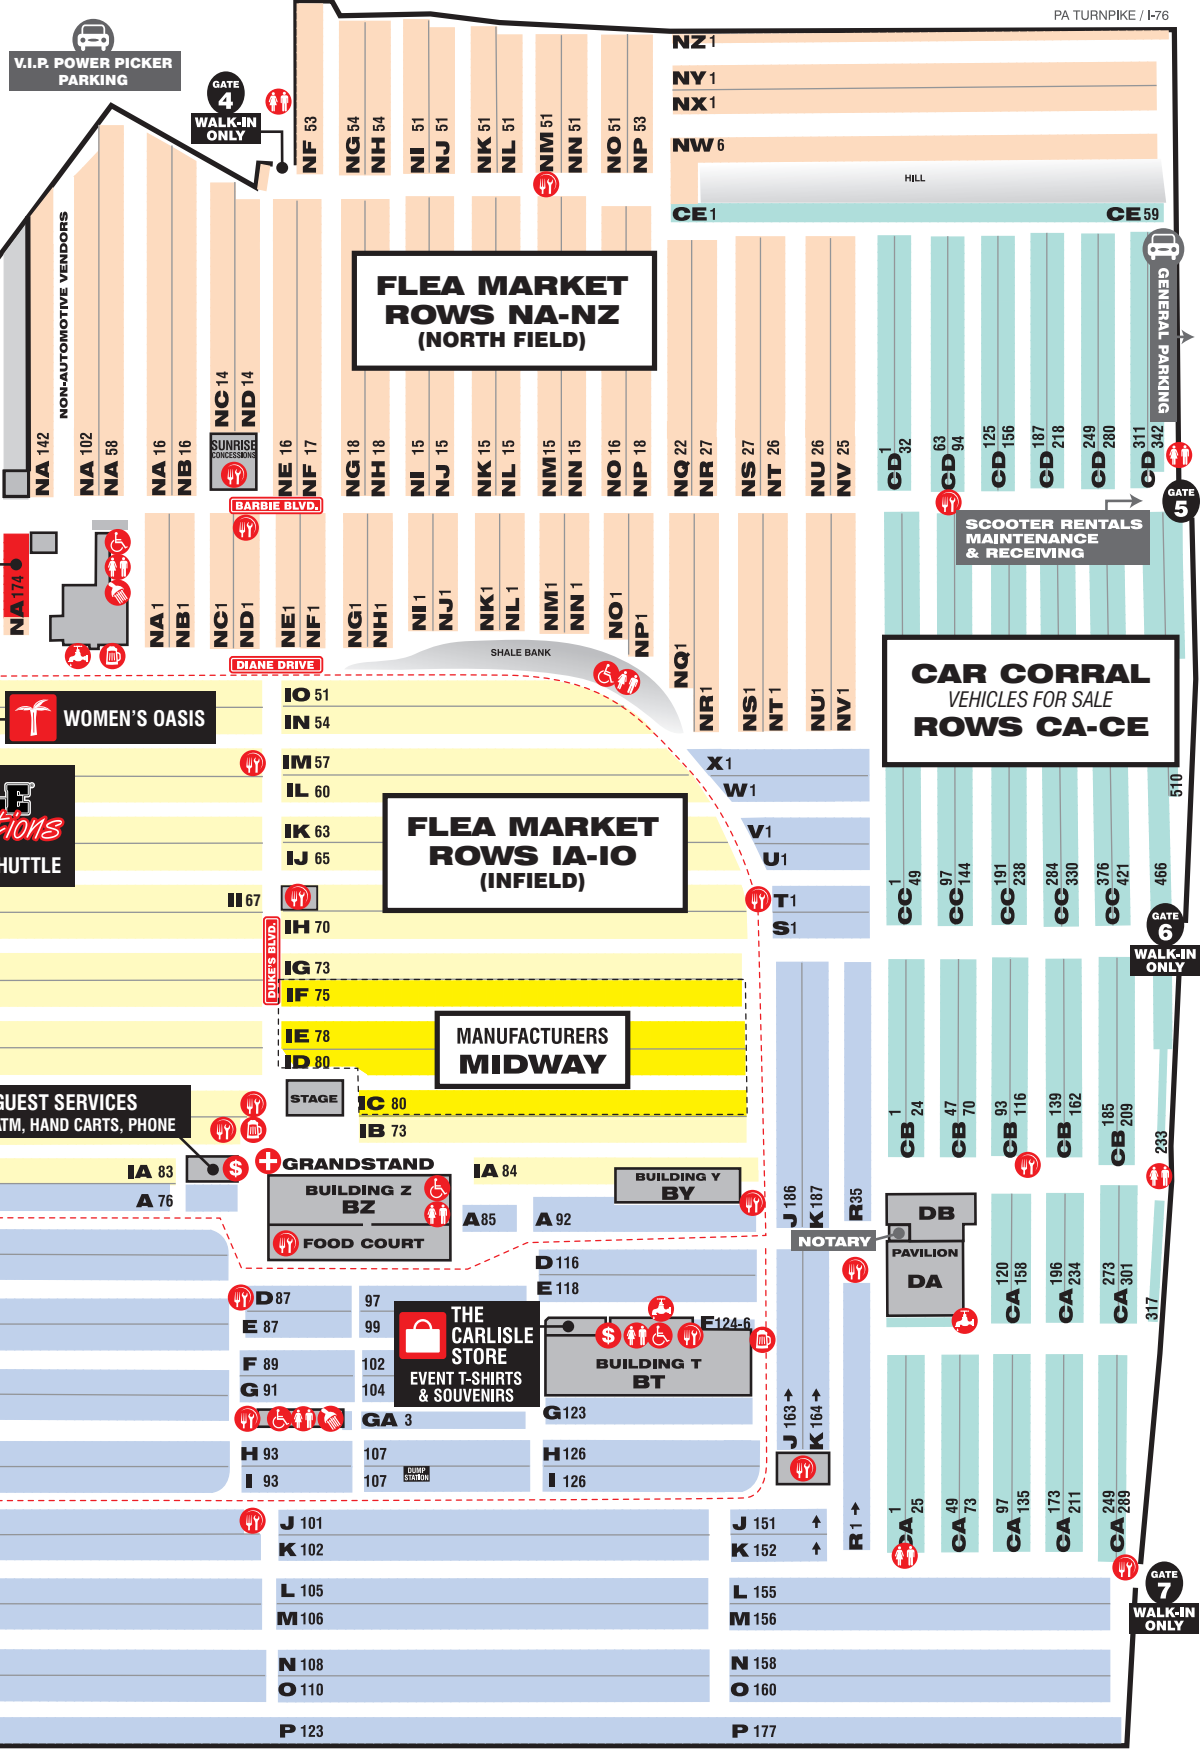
PA TURNPIKE / I-76

V.I.P. POWER PICKER PARKING

GATE 4 WALK-IN ONLY

NF 53 NG 54 NH 54 NI 51 NJ 51 NK 51 NL 51 NM 51 NN 51 NO 51 NP 53

NZ 1
NY 1
NX 1
NW 6
HILL
CE 1 CE 59

NON-AUTOMOTIVE VENDORS

NA 142 NA 102 NA 58 NA 16 NB 16 NC 14 ND 14 NE 16 NF 17 NG 18 NH 18 NI 15 NJ 15 NK 15 NL 15 NM 15 NN 15 NO 16 NP 18 NQ 22 NR 27 NS 27 NT 26 NU 26 NV 25

SUNRISE CONCESSIONS

FLEA MARKET ROWS NA-NZ (NORTH FIELD)

CD 1 32 CD 63 94 CD 125 156 CD 187 218 CD 249 280 CD 311 342

GENERAL PARKING

GATE 5

SCOOTER RENTALS MAINTENANCE & RECEIVING

BARBIE BLVD.

NA 174

NA 1 NB 1 NC 1 ND 1 NE 1 NF 1 NG 1 NH 1 NI 1 NJ 1 NK 1 NL 1 NM 1 NN 1 NO 1 NP 1 NQ 1 NR 1 NS 1 NT 1 NU 1 NV 1

DIANE DRIVE

SHALE BANK

CAR CORRAL
VEHICLES FOR SALE
ROWS CA-CE

WOMEN'S OASIS

IO 51
IN 54
IM 57
IL 60
IK 63
IJ 65
II 67
IH 70
IG 73
IF 75
IE 78
ID 80
IC 80
IB 73
IA 83
IA 84
A 76

FLEA MARKET ROWS IA-IO (INFIELD)

X 1
W 1
V 1
U 1
T 1
S 1

ions
HUTTLE

DUKE'S BLVD.

MANUFACTURERS MIDWAY

STAGE

GUEST SERVICES
ATM, HAND CARTS, PHONE

CC 1 49 CC 97 144 CC 191 238 CC 284 330 CC 376 421 466 510

GATE 6 WALK-IN ONLY

CB 1 24 CB 47 70 CB 93 116 CB 139 162 CB 185 209 233

GRANDSTAND
BUILDING Z BZ
FOOD COURT

A 85
A 92
BUILDING Y BY

J 186 K 187 R 35

NOTARY

DB
PAVILION
DA

CA 120 158 CA 196 234 CA 273 301 317

D 116
E 118
D 87
E 87
97
99
F 89
G 91
102
104
GA 3

THE CARLISLE STORE
EVENT T-SHIRTS & SOUVENIRS

F 124-6
BUILDING T BT
G 123
J 163 K 164

H 93
I 93
107
107
DUMP STATION
H 126
I 126

CA 1 25 CA 49 73 CA 97 135 CA 173 211 CA 249 289

R 1

J 101
K 102
J 151
K 152

GATE 7 WALK-IN ONLY

L 105
M 106
L 155
M 156
N 108
O 110
N 158
O 160
P 123
P 177